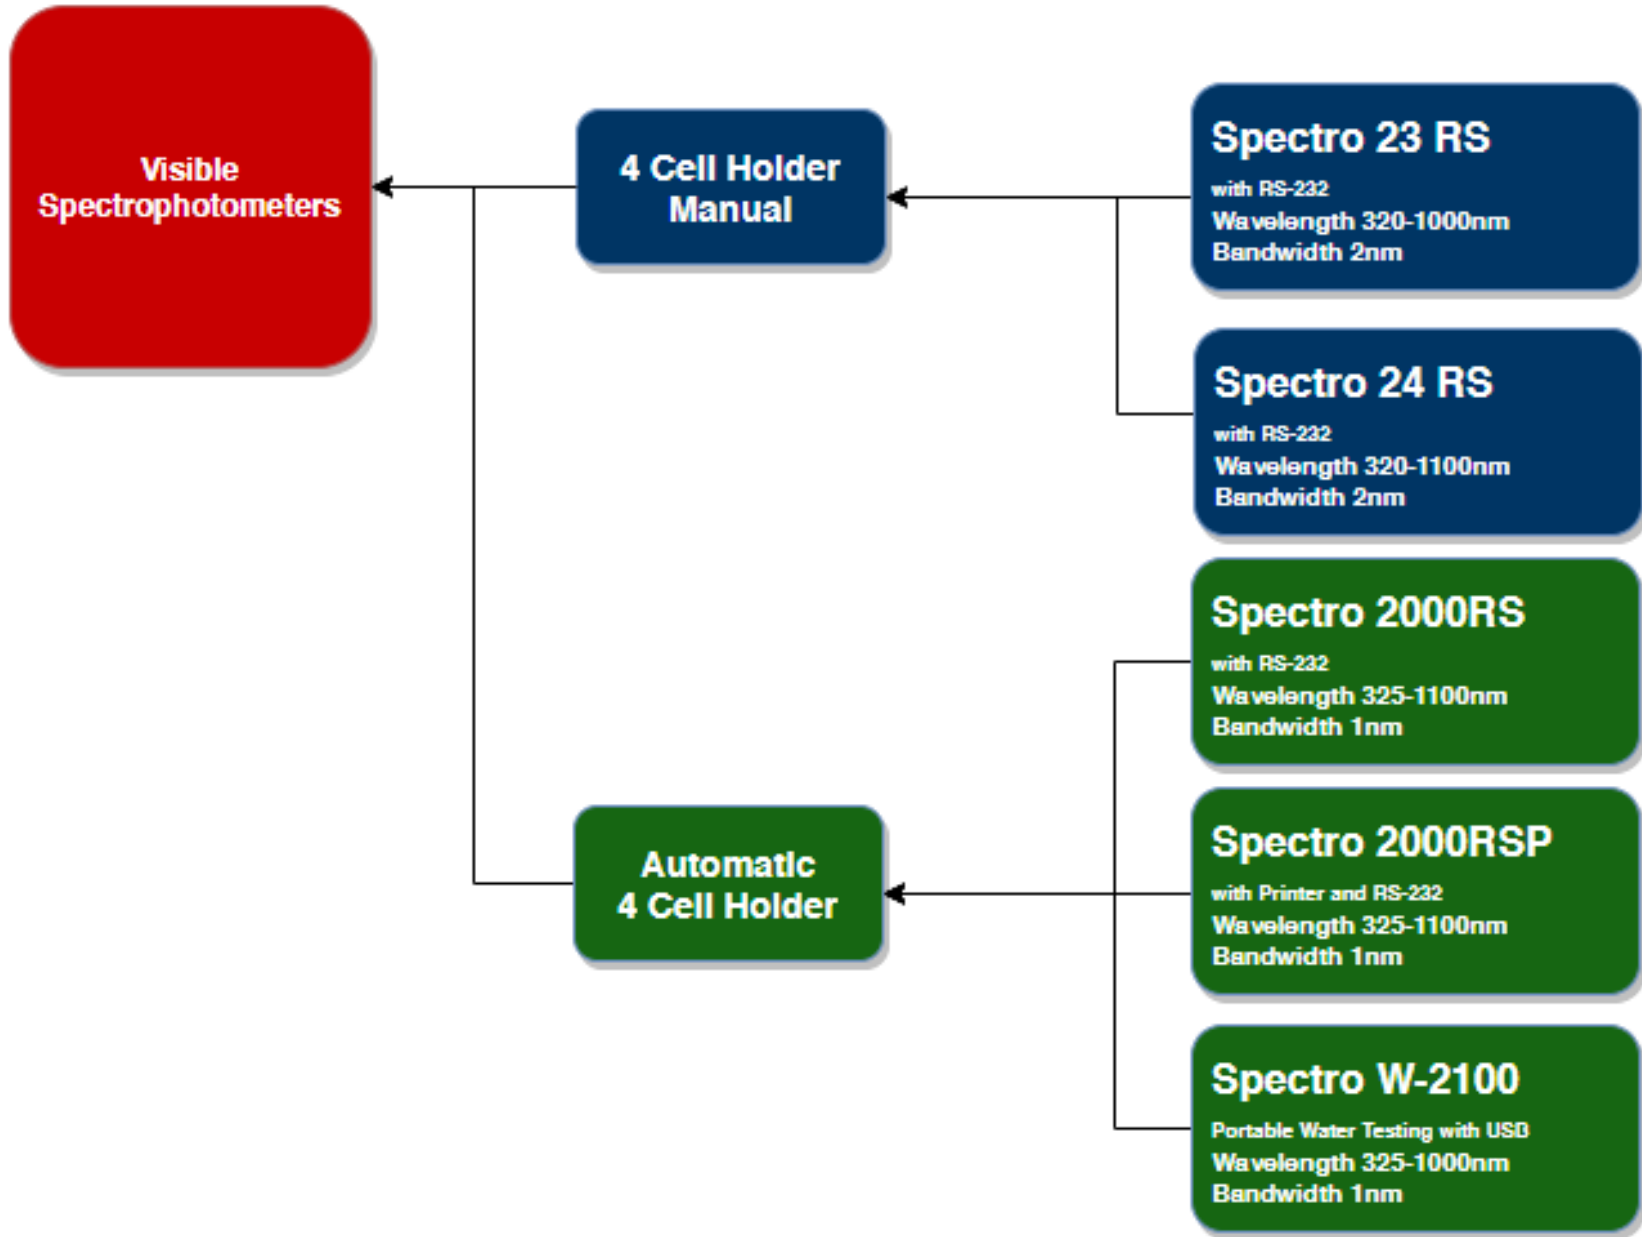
Visible Spectrophotometers

4 Cell Holder Manual

Spectro 23 RS
with RS-232
Wavelength 320-1000nm
Bandwidth 2nm

Spectro 24 RS
with RS-232
Wavelength 320-1100nm
Bandwidth 2nm

Automatic 4 Cell Holder

Spectro 2000RS
with RS-232
Wavelength 325-1100nm
Bandwidth 1nm

Spectro 2000RSP
with Printer and RS-232
Wavelength 325-1100nm
Bandwidth 1nm

Spectro W-2100
Portable Water Testing with USB
Wavelength 325-1000nm
Bandwidth 1nm